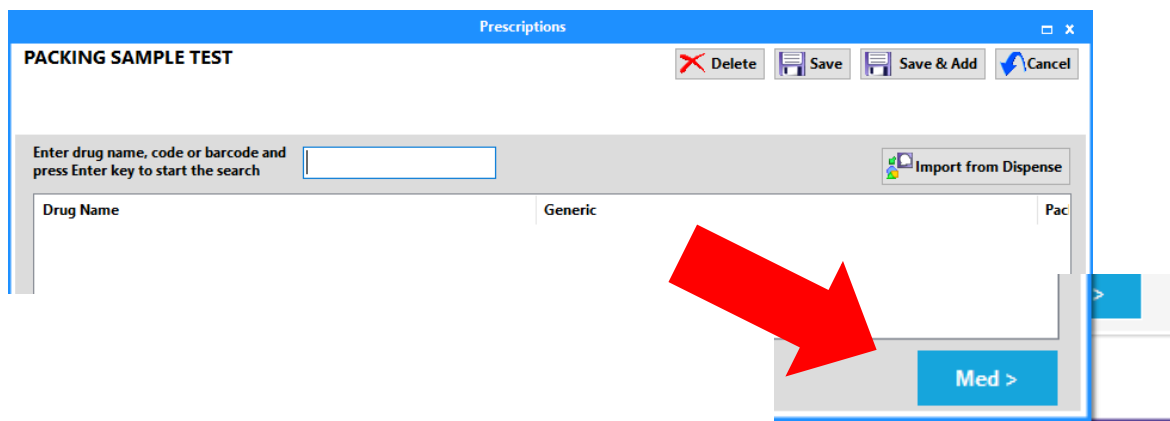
Prescriptions

PACKING SAMPLE TEST

Delete
Save
Save & Add
Cancel

Enter drug name, code or barcode and press Enter key to start the search

Import from Dispense

| Drug Name | Generic | Pac |
|---|---|---|

>

Med >